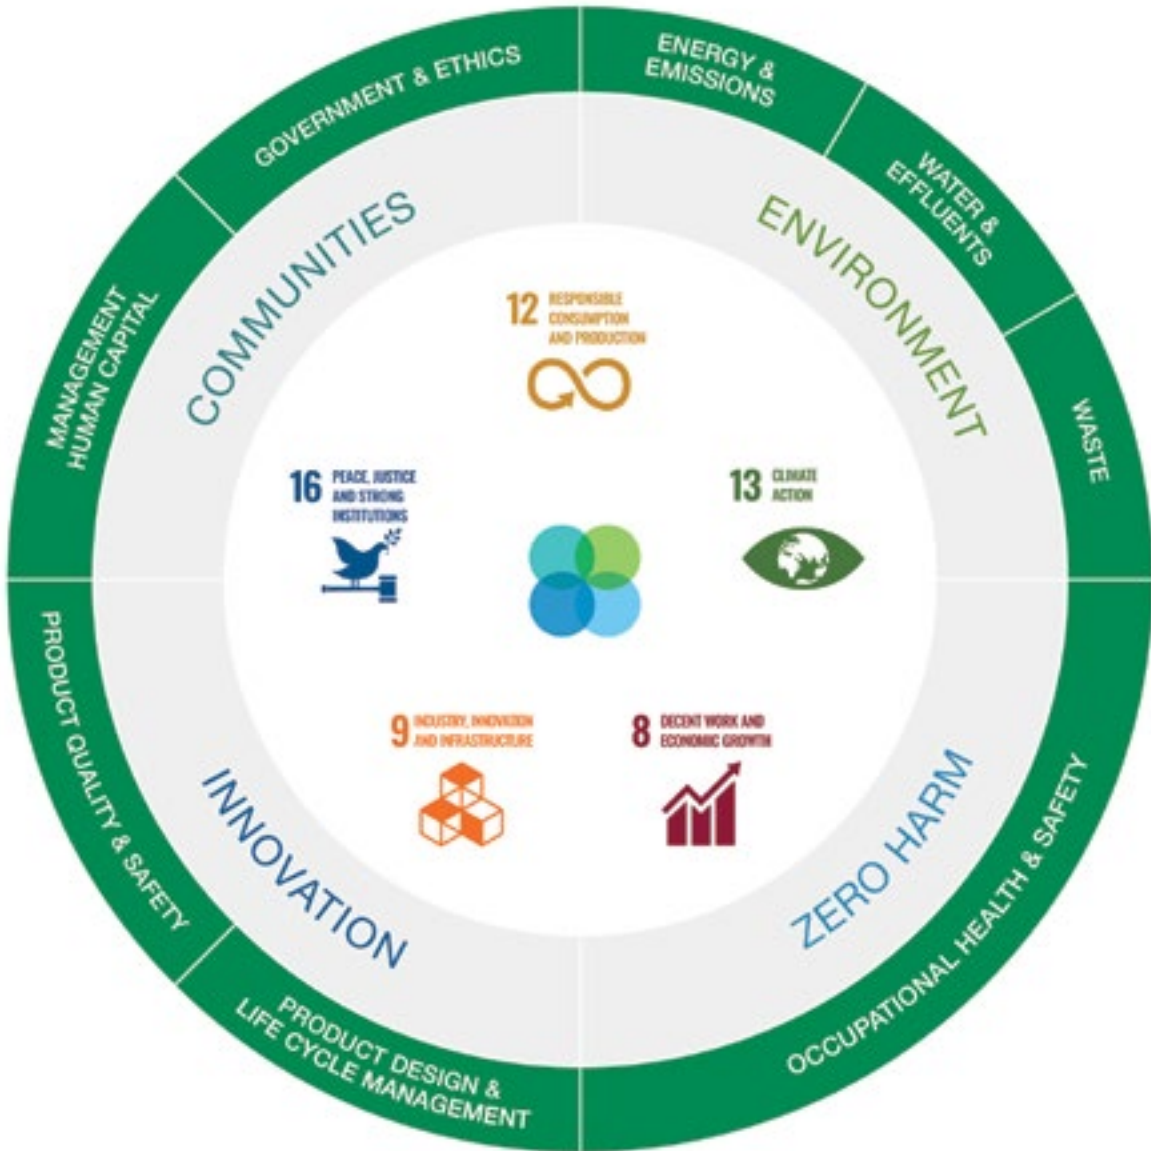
GOVERNMENT & ETHICS

ENERGY & EMISSIONS

WATER & EFFLUENTS

WASTE

MANAGEMENT HUMAN CAPITAL

COMMUNITIES

ENVIRONMENT

12 RESPONSIBLE CONSUMPTION AND PRODUCTION

16 PEACE, JUSTICE AND STRONG INSTITUTIONS

13 CLIMATE ACTION

9 INDUSTRY, INNOVATION AND INFRASTRUCTURE

8 DECENT WORK AND ECONOMIC GROWTH

INNOVATION

ZERO HARM

PRODUCT QUALITY & SAFETY

OCCUPATIONAL HEALTH & SAFETY

PRODUCT DESIGN & LIFE CYCLE MANAGEMENT